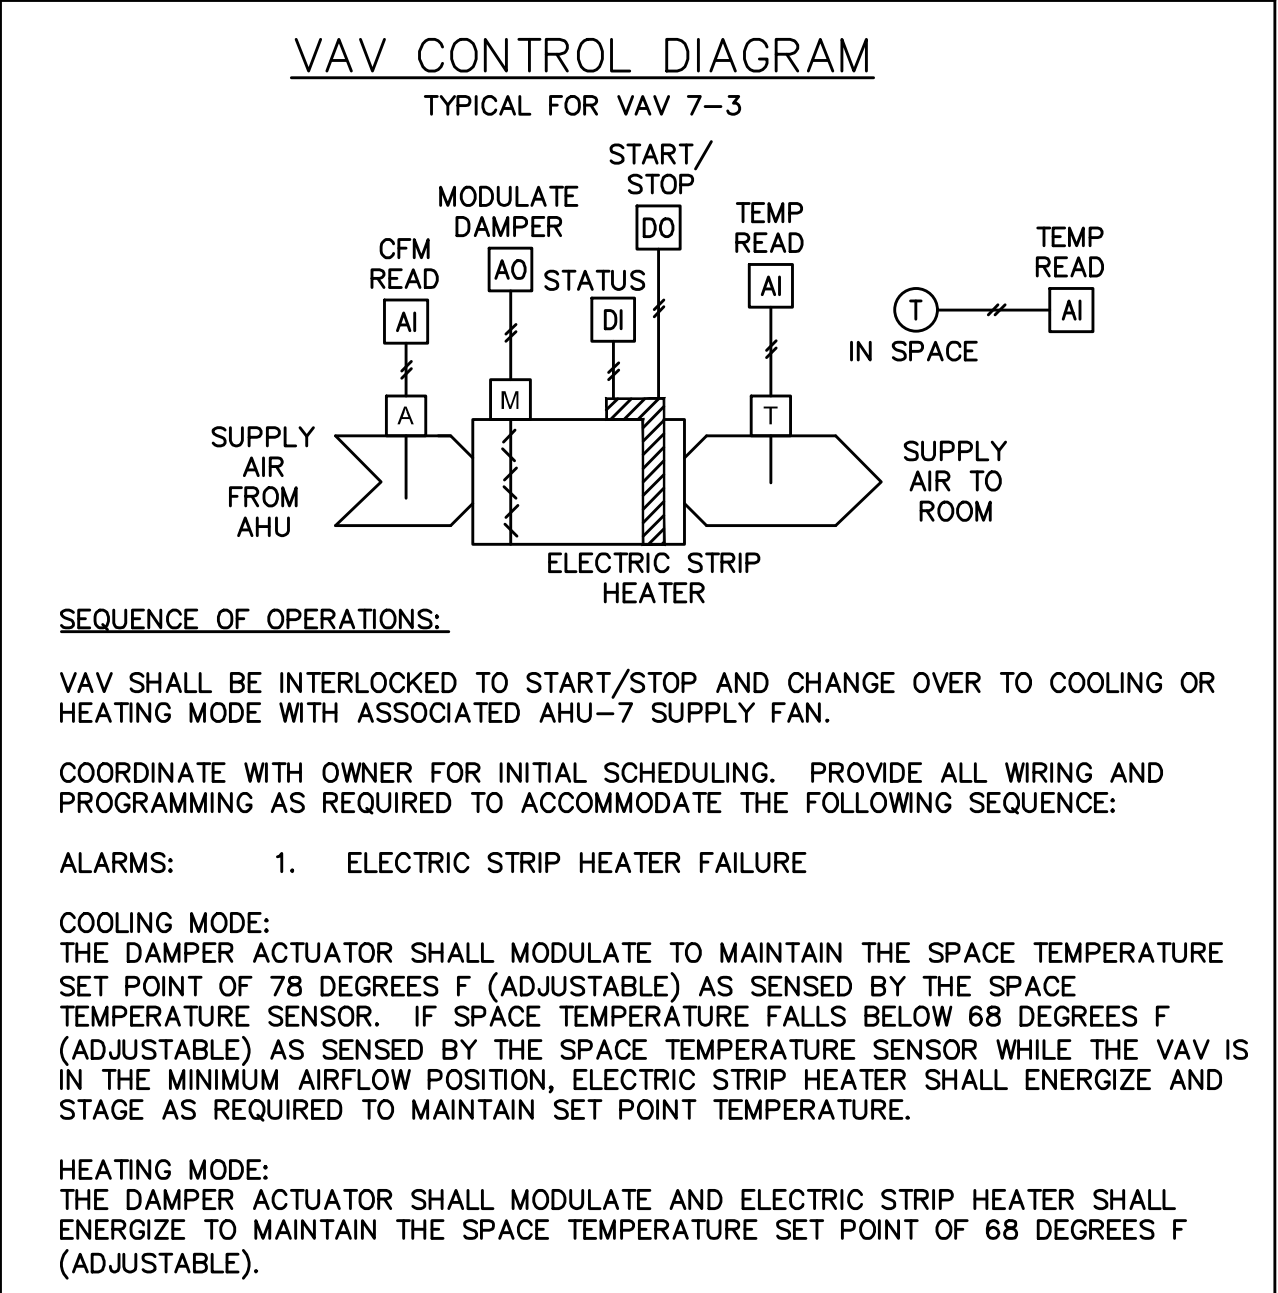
VAV CONTROL DIAGRAM

TYPICAL FOR VAV 7–3

START/
STOP

DO

MODULATE
DAMPER

AO

TEMP
READ

AI

TEMP
READ

AI

CFM
READ

AI

STATUS

DI

T

IN SPACE

A

M

T

SUPPLY
AIR
FROM
AHU

SUPPLY
AIR TO
ROOM

ELECTRIC STRIP
HEATER

SEQUENCE OF OPERATIONS:

VAV SHALL BE INTERLOCKED TO START/STOP AND CHANGE OVER TO COOLING OR HEATING MODE WITH ASSOCIATED AHU–7 SUPPLY FAN.

COORDINATE WITH OWNER FOR INITIAL SCHEDULING. PROVIDE ALL WIRING AND PROGRAMMING AS REQUIRED TO ACCOMMODATE THE FOLLOWING SEQUENCE:

ALARMS: 1. ELECTRIC STRIP HEATER FAILURE

COOLING MODE:
THE DAMPER ACTUATOR SHALL MODULATE TO MAINTAIN THE SPACE TEMPERATURE SET POINT OF 78 DEGREES F (ADJUSTABLE) AS SENSED BY THE SPACE TEMPERATURE SENSOR. IF SPACE TEMPERATURE FALLS BELOW 68 DEGREES F (ADJUSTABLE) AS SENSED BY THE SPACE TEMPERATURE SENSOR WHILE THE VAV IS IN THE MINIMUM AIRFLOW POSITION, ELECTRIC STRIP HEATER SHALL ENERGIZE AND STAGE AS REQUIRED TO MAINTAIN SET POINT TEMPERATURE.

HEATING MODE:
THE DAMPER ACTUATOR SHALL MODULATE AND ELECTRIC STRIP HEATER SHALL ENERGIZE TO MAINTAIN THE SPACE TEMPERATURE SET POINT OF 68 DEGREES F (ADJUSTABLE).